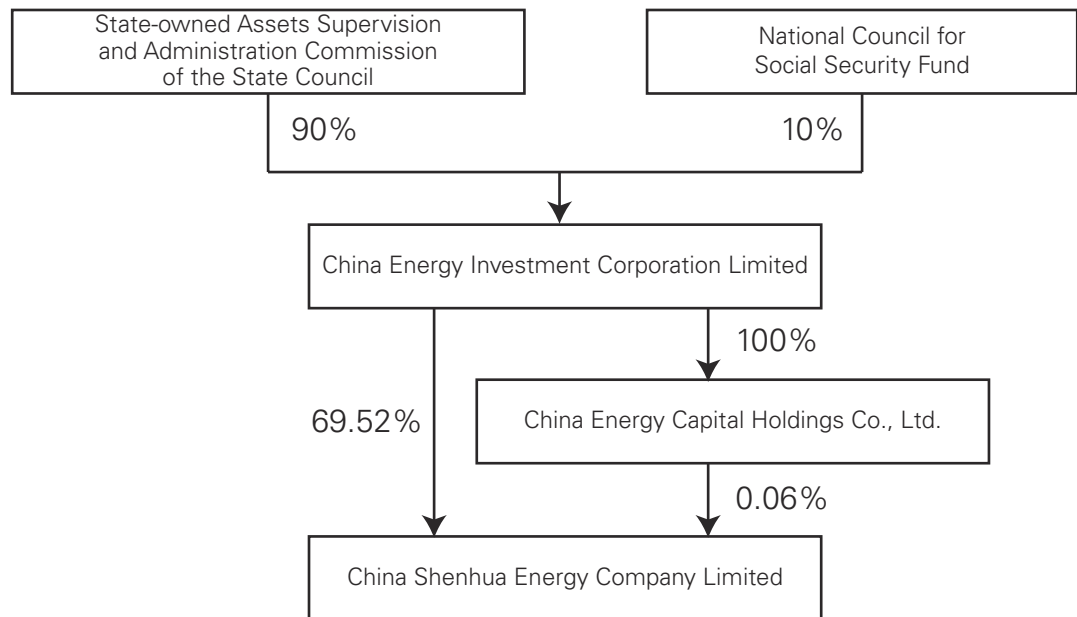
State-owned Assets Supervision and Administration Commission of the State Council

National Council for Social Security Fund

90%

10%

China Energy Investment Corporation Limited

100%

69.52%

China Energy Capital Holdings Co., Ltd.

0.06%

China Shenhua Energy Company Limited